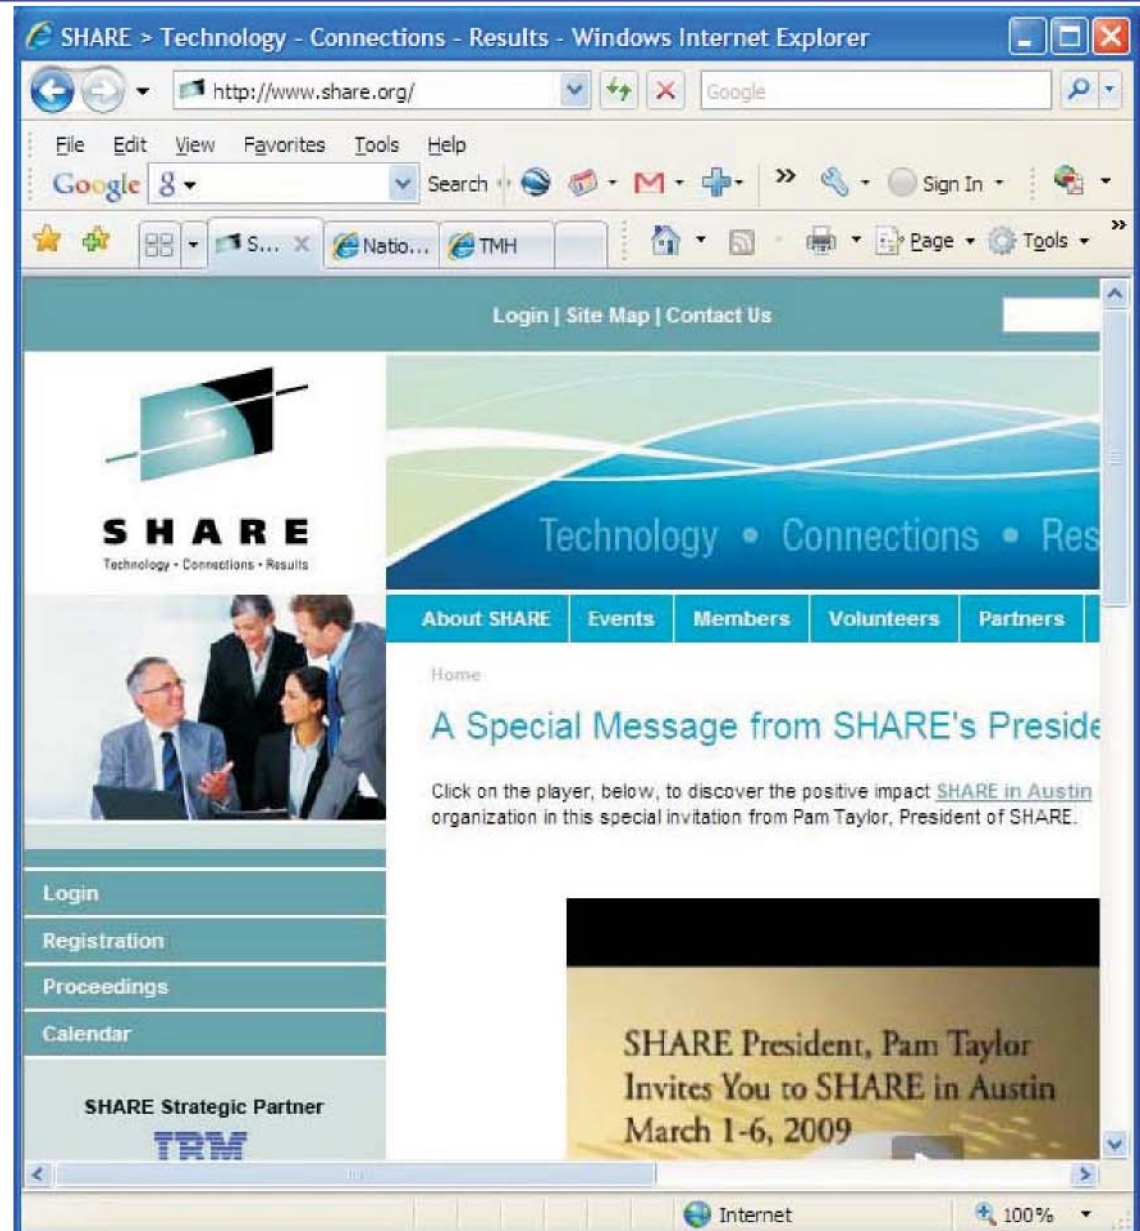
SHARE > Technology - Connections - Results - Windows Internet Explorer

http://www.share.org/

Google

File Edit View Favorites Tools Help

Google 8 Search Sign In

S... Natio... TMH

Page Tools

Login | Site Map | Contact Us

SHARE
Technology • Connections • Results

Technology • Connections • Res

About SHARE Events Members Volunteers Partners

Home

A Special Message from SHARE's Preside

Click on the player, below, to discover the positive impact SHARE in Austin organization in this special invitation from Pam Taylor, President of SHARE.

Login
Registration
Proceedings
Calendar

SHARE Strategic Partner
IBM

SHARE President, Pam Taylor
Invites You to SHARE in Austin
March 1-6, 2009

Internet
100%